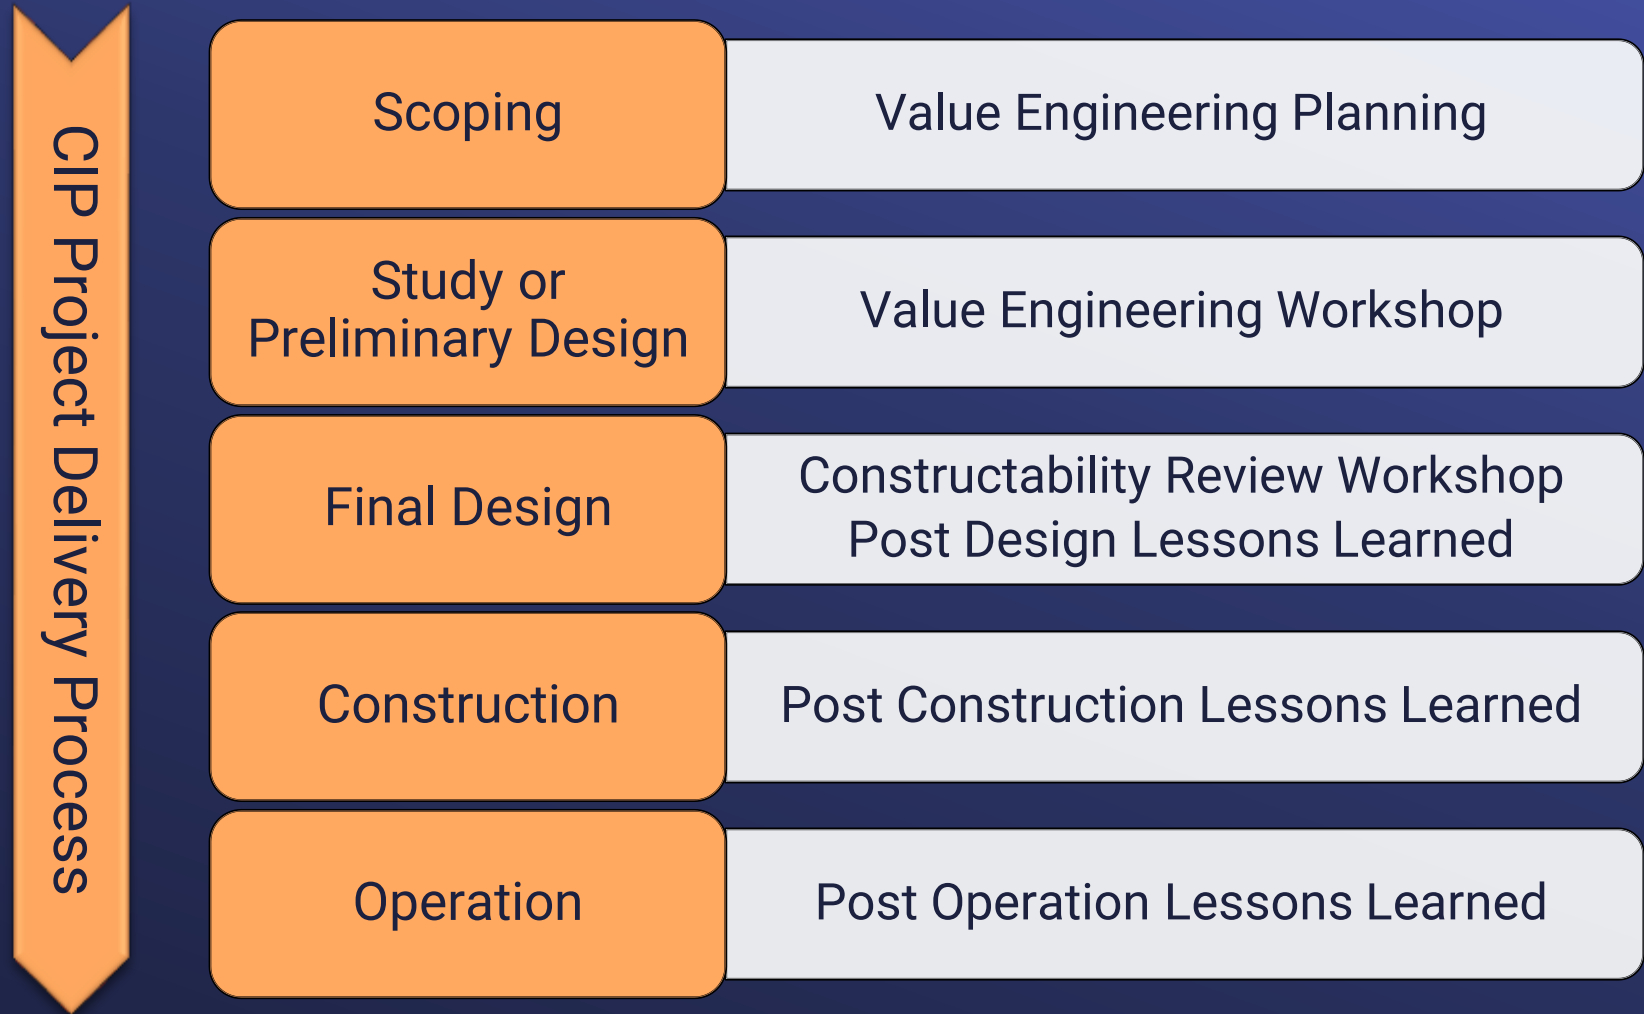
CIP Project Delivery Process

| | |
|---|---|
| Scoping | Value Engineering Planning |
| Study or Preliminary Design | Value Engineering Workshop |
| Final Design | Constructability Review Workshop Post Design Lessons Learned |
| Construction | Post Construction Lessons Learned |
| Operation | Post Operation Lessons Learned |